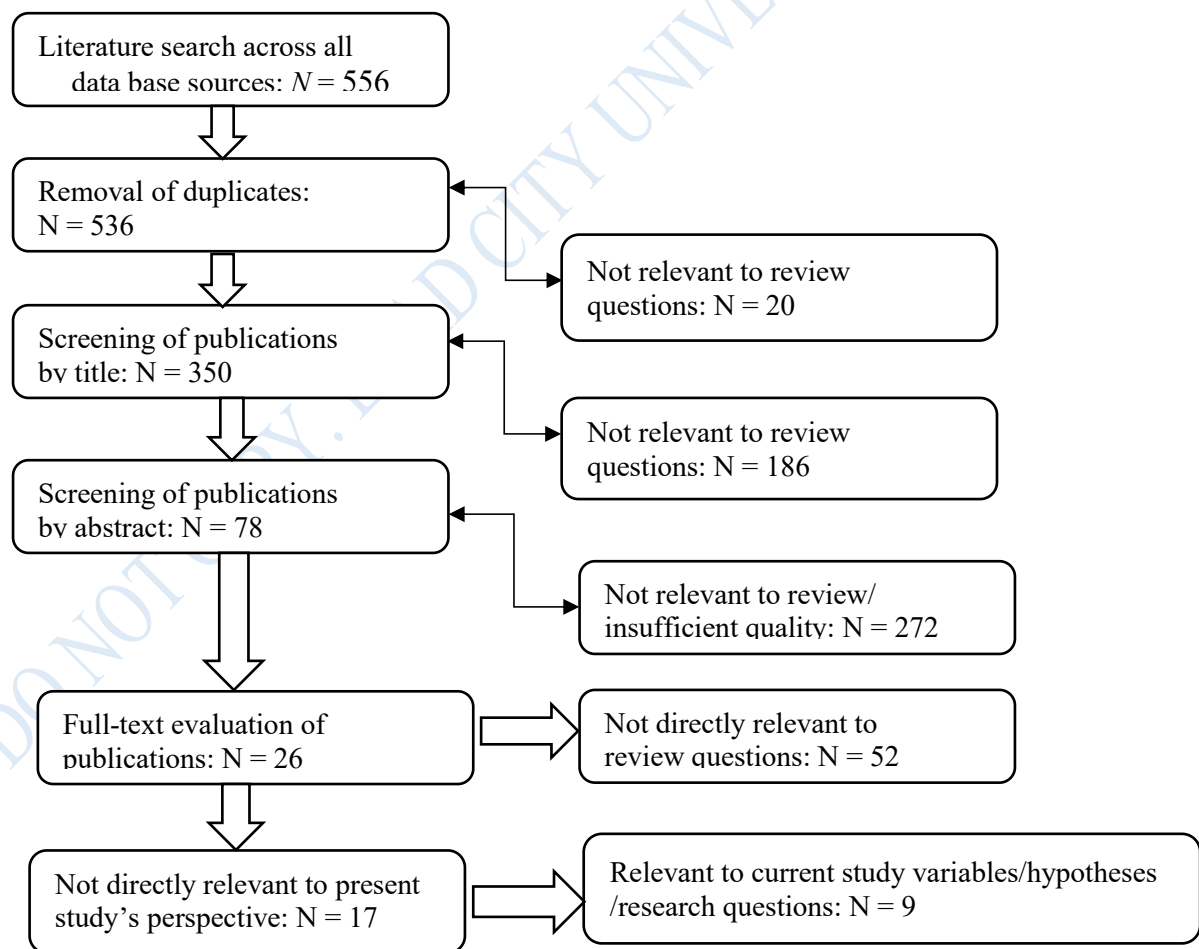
Literature search across all data base sources: $N = 556$

Removal of duplicates: N = 536

Not relevant to review questions: N = 20

Screening of publications by title: N = 350

Not relevant to review questions: N = 186

Screening of publications by abstract: N = 78

Not relevant to review/ insufficient quality: N = 272

Full-text evaluation of publications: N = 26

Not directly relevant to review questions: N = 52

Not directly relevant to present study's perspective: N = 17

Relevant to current study variables/hypotheses /research questions: N = 9

DO NOT COPY. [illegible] CITY UNIV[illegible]